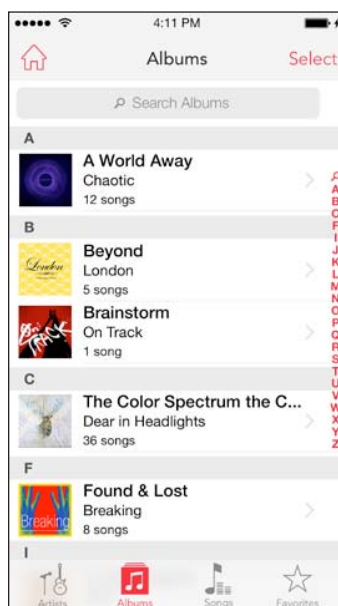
4:11 PM

Albums Select

Search Albums

A

A World Away
Chaotic
12 songs

B

Beyond
London
5 songs

London

Brainstorm
On Track
1 song

On TRACK

C

The Color Spectrum the C...
Dear in Headlights
36 songs

F

Found & Lost
Breaking
8 songs

Breaking

I

A
B
C
F
I
J
K
L
M
N
O
P
Q
R
S
T
U
V
W
X
Y
Z

Artists Albums Songs Favorites